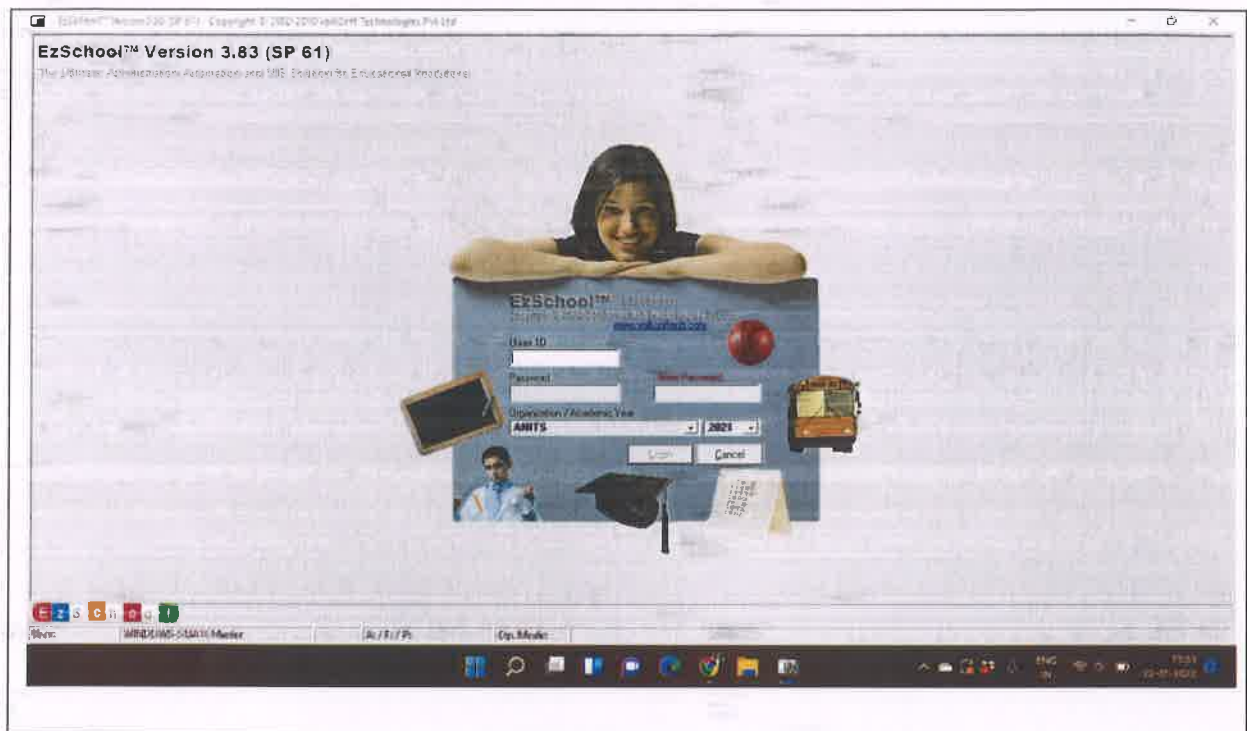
EzSchool™ Version 3.83 (SP 61) · Copyright © 2002-2010 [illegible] Technologies Pvt Ltd

EzSchool™ Version 3.83 (SP 61)

The Ultimate Administration Automation and MIS Solution for Educational Institutions

EzSchool™ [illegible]

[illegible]

User ID

Password

New Password

Organization / Academic Year

ANITS

2021

Login

Cancel

E z S c h o o l

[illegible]

WINDOWS-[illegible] Master

A: / I: / P:

Op. Mode:

ENG IN